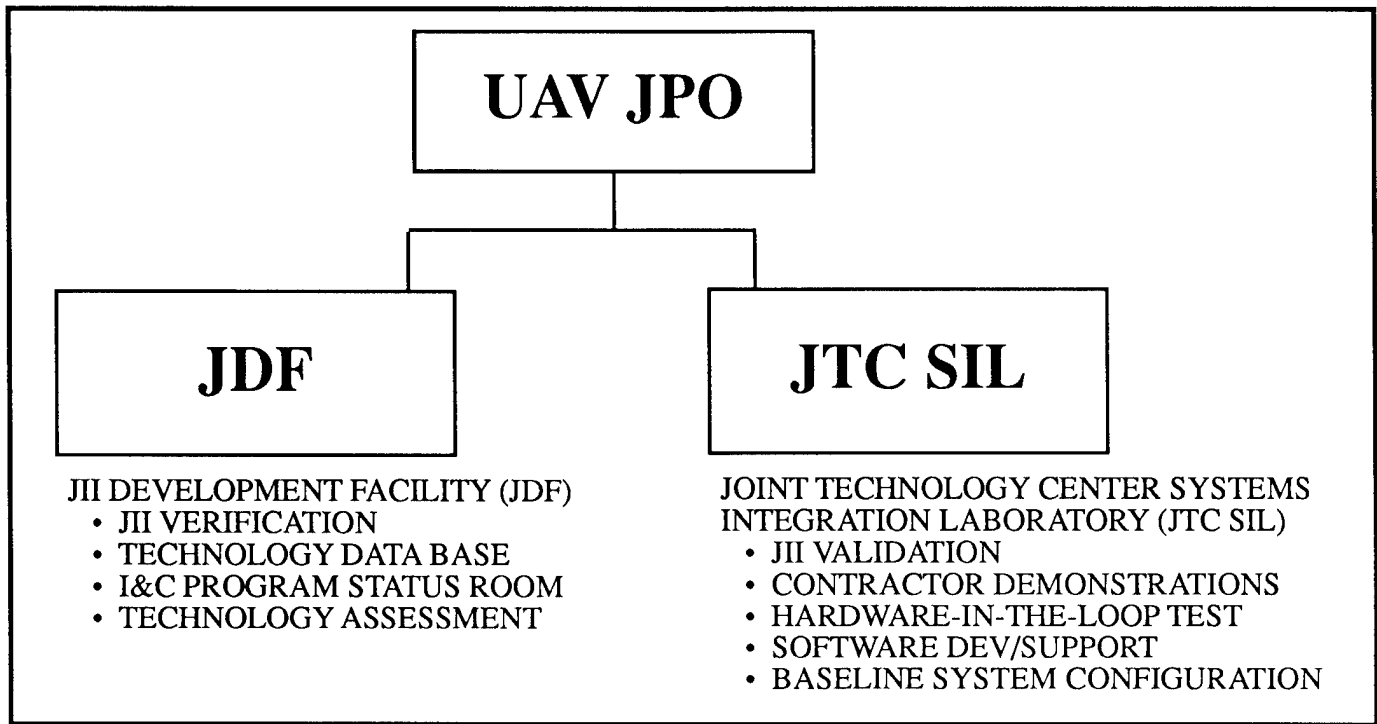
UAV JPO

JDF

JTC SIL

JII DEVELOPMENT FACILITY (JDF)
• JII VERIFICATION
• TECHNOLOGY DATA BASE
• I&C PROGRAM STATUS ROOM
• TECHNOLOGY ASSESSMENT

JOINT TECHNOLOGY CENTER SYSTEMS INTEGRATION LABORATORY (JTC SIL)
• JII VALIDATION
• CONTRACTOR DEMONSTRATIONS
• HARDWARE-IN-THE-LOOP TEST
• SOFTWARE DEV/SUPPORT
• BASELINE SYSTEM CONFIGURATION